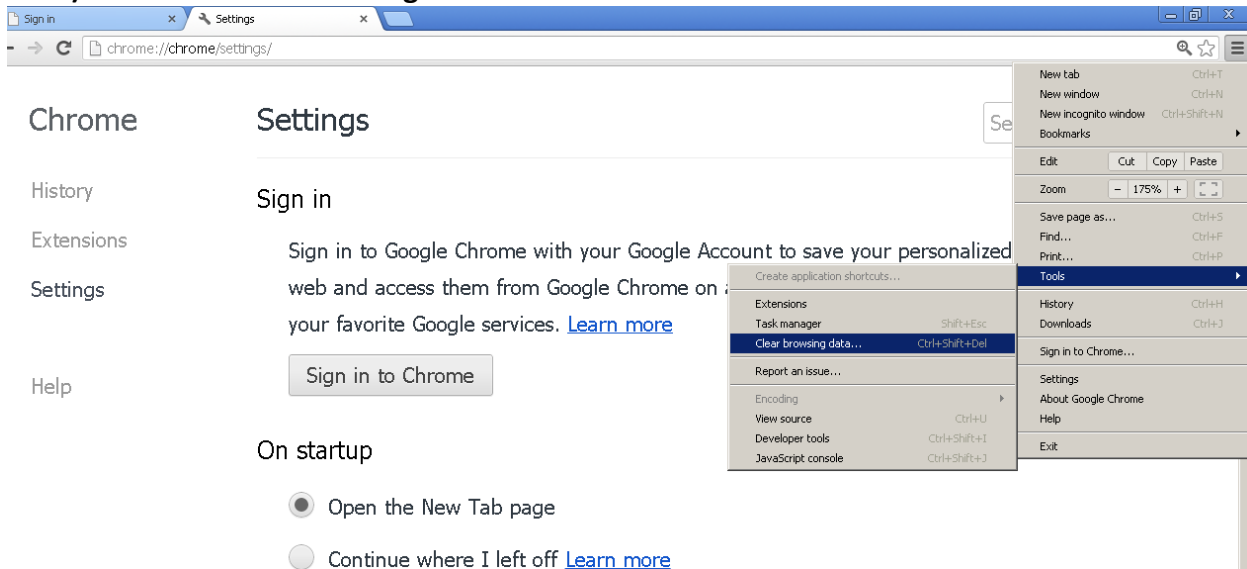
Sign in
Settings
chrome://chrome/settings/

Chrome
History
Extensions
Settings
Help

Settings
Se

Sign in

Sign in to Google Chrome with your Google Account to save your personalized web and access them from Google Chrome on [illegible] your favorite Google services. Learn more

Sign in to Chrome

On startup

Open the New Tab page

Continue where I left off Learn more

New tab Ctrl+T
New window Ctrl+N
New incognito window Ctrl+Shift+N
Bookmarks
Edit Cut Copy Paste
Zoom - 175% +
Save page as... Ctrl+S
Find... Ctrl+F
Print... Ctrl+P
Tools
History Ctrl+H
Downloads Ctrl+J
Sign in to Chrome...
Settings
About Google Chrome
Help
Exit

Create application shortcuts...
Extensions
Task manager Shift+Esc
Clear browsing data... Ctrl+Shift+Del
Report an issue...
Encoding
View source Ctrl+U
Developer tools Ctrl+Shift+I
JavaScript console Ctrl+Shift+J